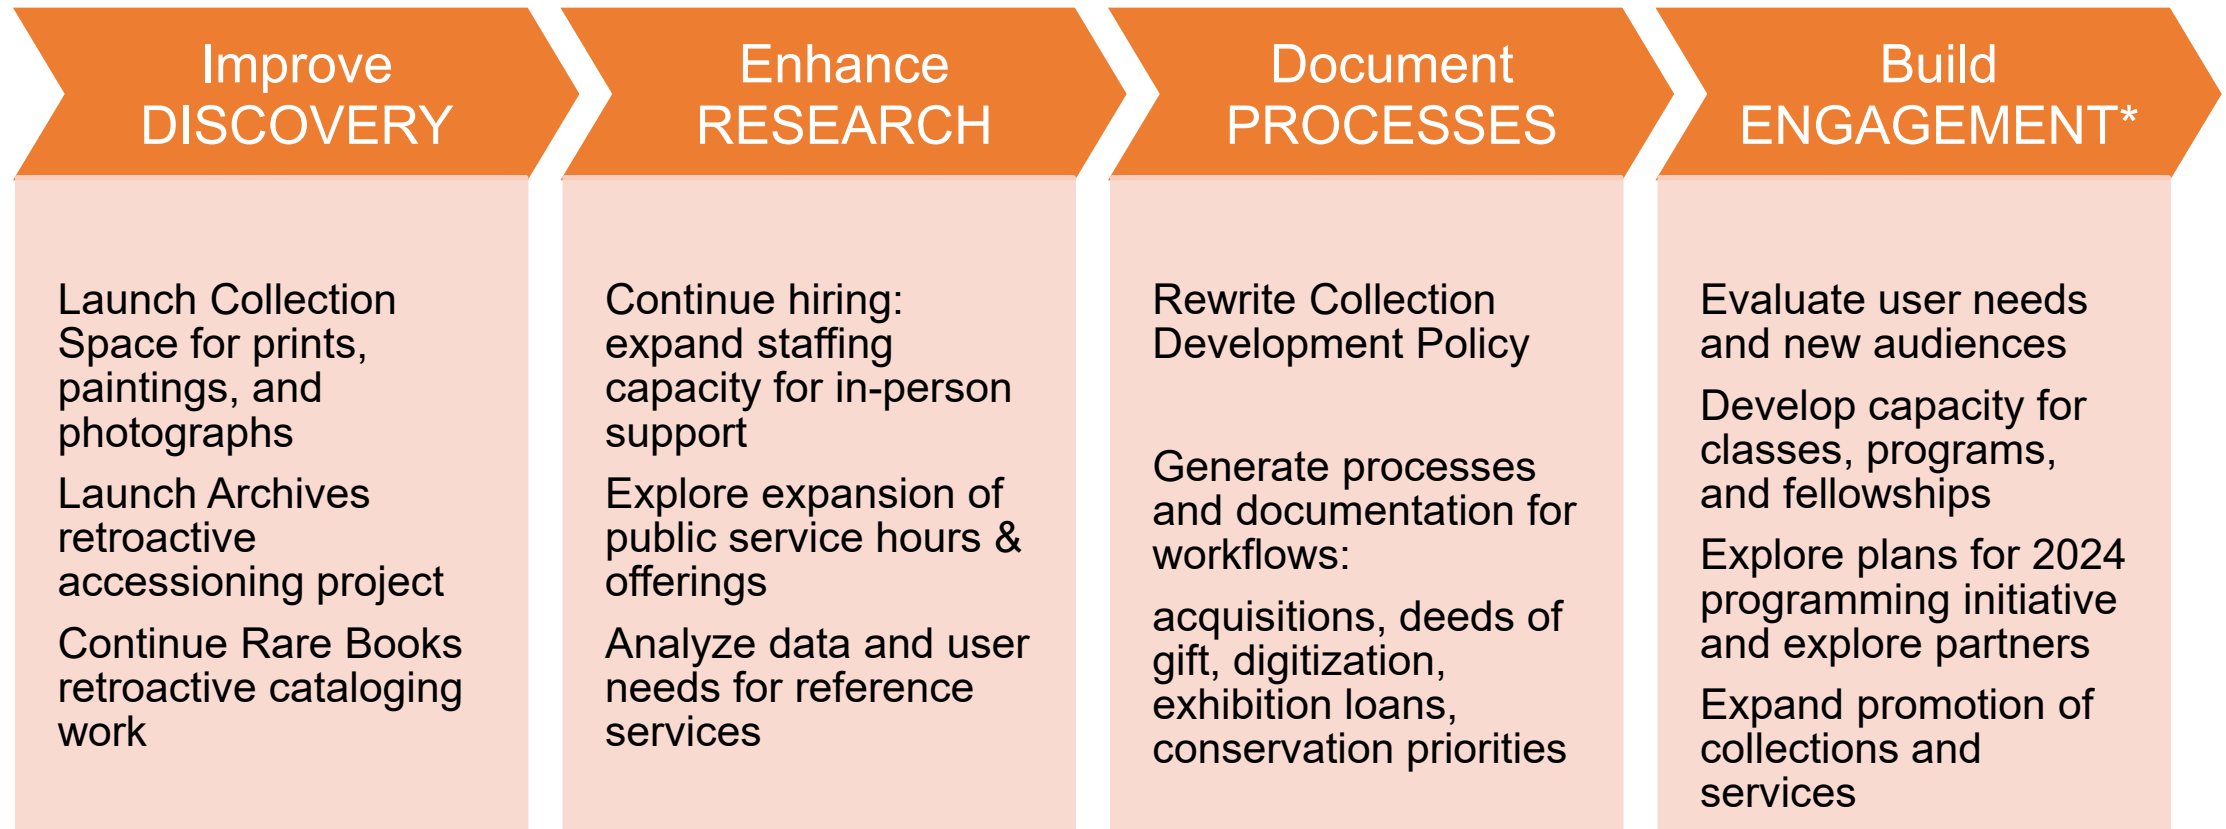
Improve DISCOVERY

Launch Collection Space for prints, paintings, and photographs

Launch Archives retroactive accessioning project

Continue Rare Books retroactive cataloging work

Enhance RESEARCH

Continue hiring: expand staffing capacity for in-person support

Explore expansion of public service hours & offerings

Analyze data and user needs for reference services

Document PROCESSES

Rewrite Collection Development Policy

Generate processes and documentation for workflows:

acquisitions, deeds of gift, digitization, exhibition loans, conservation priorities

Build ENGAGEMENT*

Evaluate user needs and new audiences

Develop capacity for classes, programs, and fellowships

Explore plans for 2024 programming initiative and explore partners

Expand promotion of collections and services